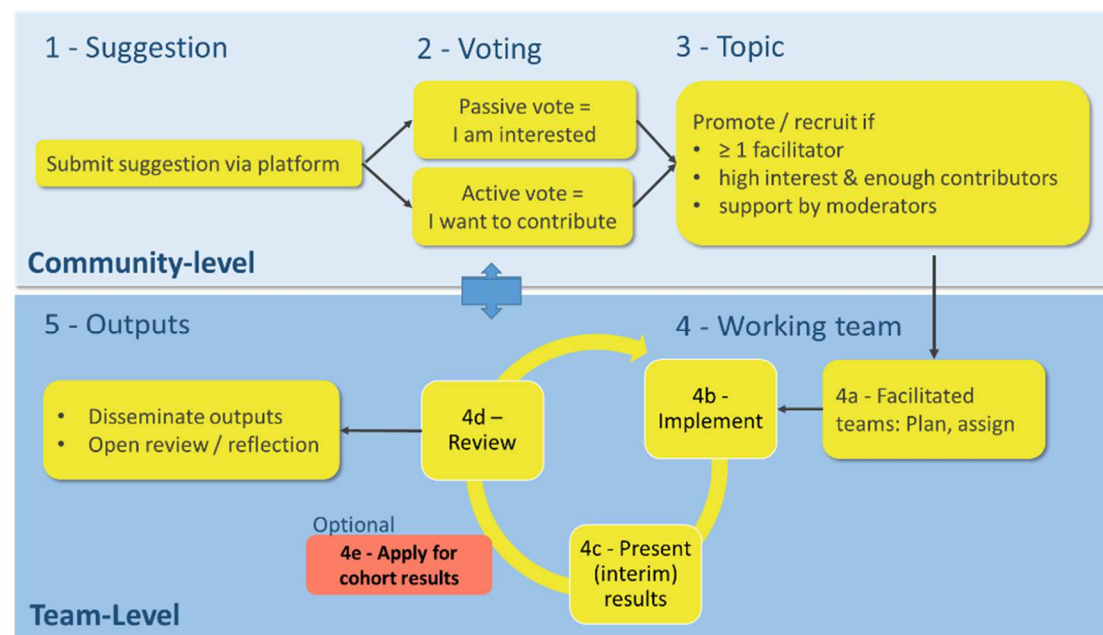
1 - Suggestion

2 - Voting

3 - Topic

Submit suggestion via platform

Passive vote = I am interested

Active vote = I want to contribute

Promote / recruit if
- $\geq$ 1 facilitator
- high interest & enough contributors
- support by moderators

Community-level

5 - Outputs

4 - Working team

- Disseminate outputs
- Open review / reflection

4d – Review

4b - Implement

4a - Facilitated teams: Plan, assign

Optional

4e - Apply for cohort results

4c - Present (interim) results

Team-Level